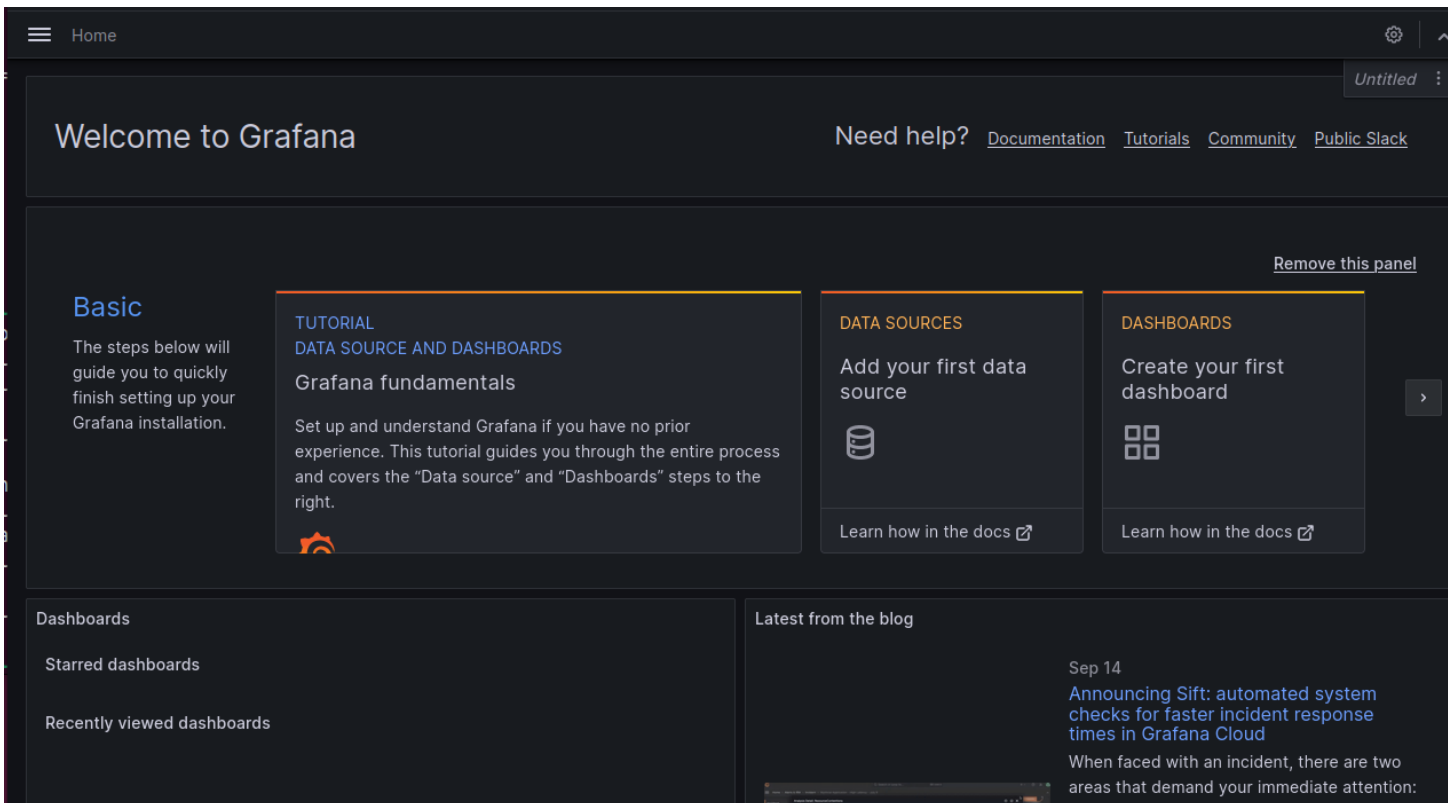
Home

Untitled

Welcome to Grafana

Need help? Documentation Tutorials Community Public Slack

Remove this panel

Basic

The steps below will guide you to quickly finish setting up your Grafana installation.

TUTORIAL
DATA SOURCE AND DASHBOARDS
Grafana fundamentals

Set up and understand Grafana if you have no prior experience. This tutorial guides you through the entire process and covers the “Data source” and “Dashboards” steps to the right.

DATA SOURCES
Add your first data source

Learn how in the docs

DASHBOARDS
Create your first dashboard

Learn how in the docs

Dashboards

Starred dashboards

Recently viewed dashboards

Latest from the blog

Sep 14
Announcing Sift: automated system checks for faster incident response times in Grafana Cloud
When faced with an incident, there are two areas that demand your immediate attention: